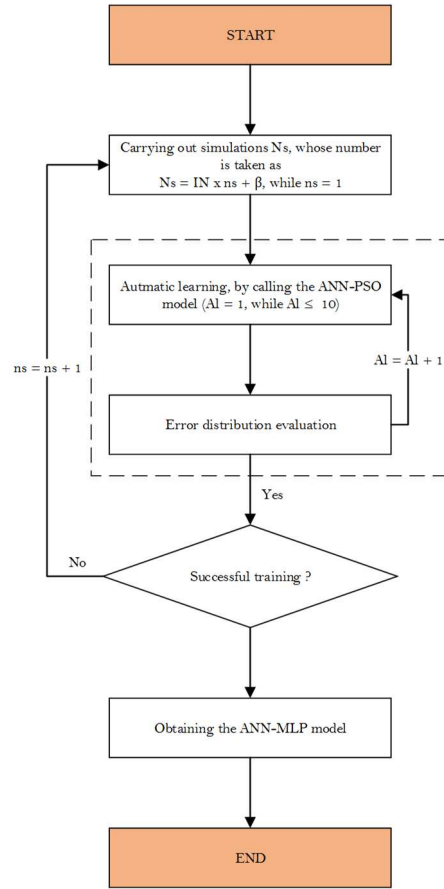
START

Carrying out simulations Ns, whose number is taken as Ns = IN x ns + β, while ns = 1

Autmatic learning, by calling the ANN-PSO model (Al = 1, while Al ≤ 10)

Al = Al + 1

ns = ns + 1

Error distribution evaluation

Yes

No

Successful training ?

Obtaining the ANN-MLP model

END